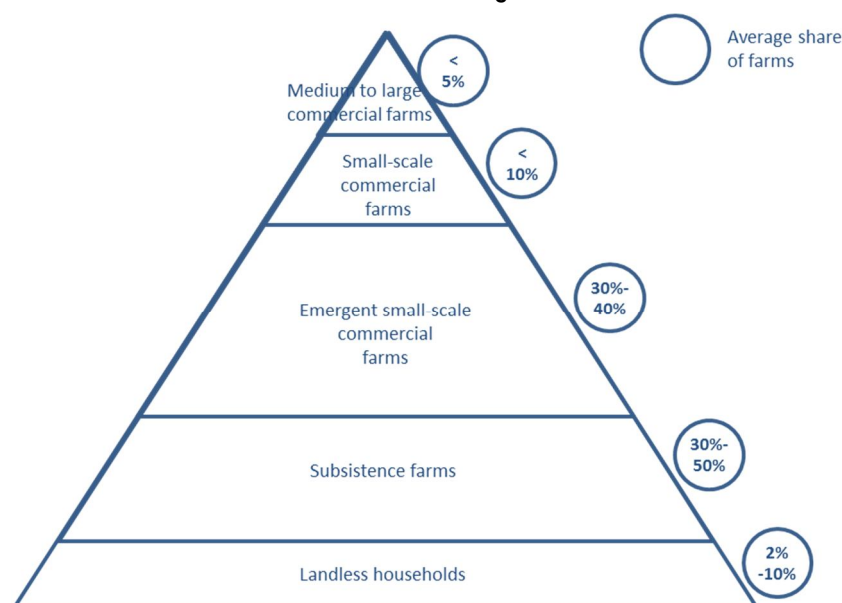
Average share of farms

Medium to large commercial farms

< 5%

Small-scale commercial farms

< 10%

Emergent small-scale commercial farms

30%- 40%

Subsistence farms

30%- 50%

Landless households

2% -10%